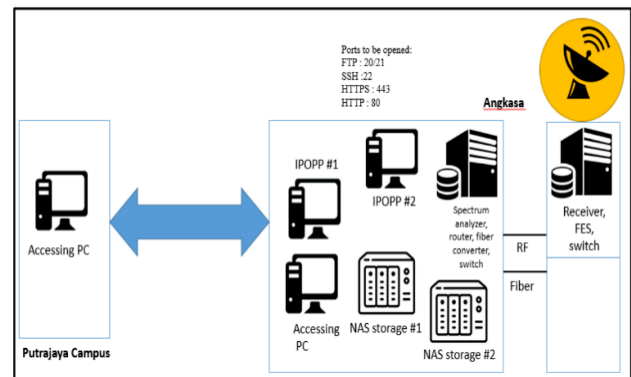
Ports to be opened:
FTP : 20/21
SSH :22
HTTPS : 443
HTTP : 80

Angkasa

Accessing PC

IPOPP #1

IPOPP #2

Spectrum analyzer, router, fiber converter, switch

Receiver, FES, switch

RF

Fiber

Accessing PC

NAS storage #1

NAS storage #2

Putrajaya Campus